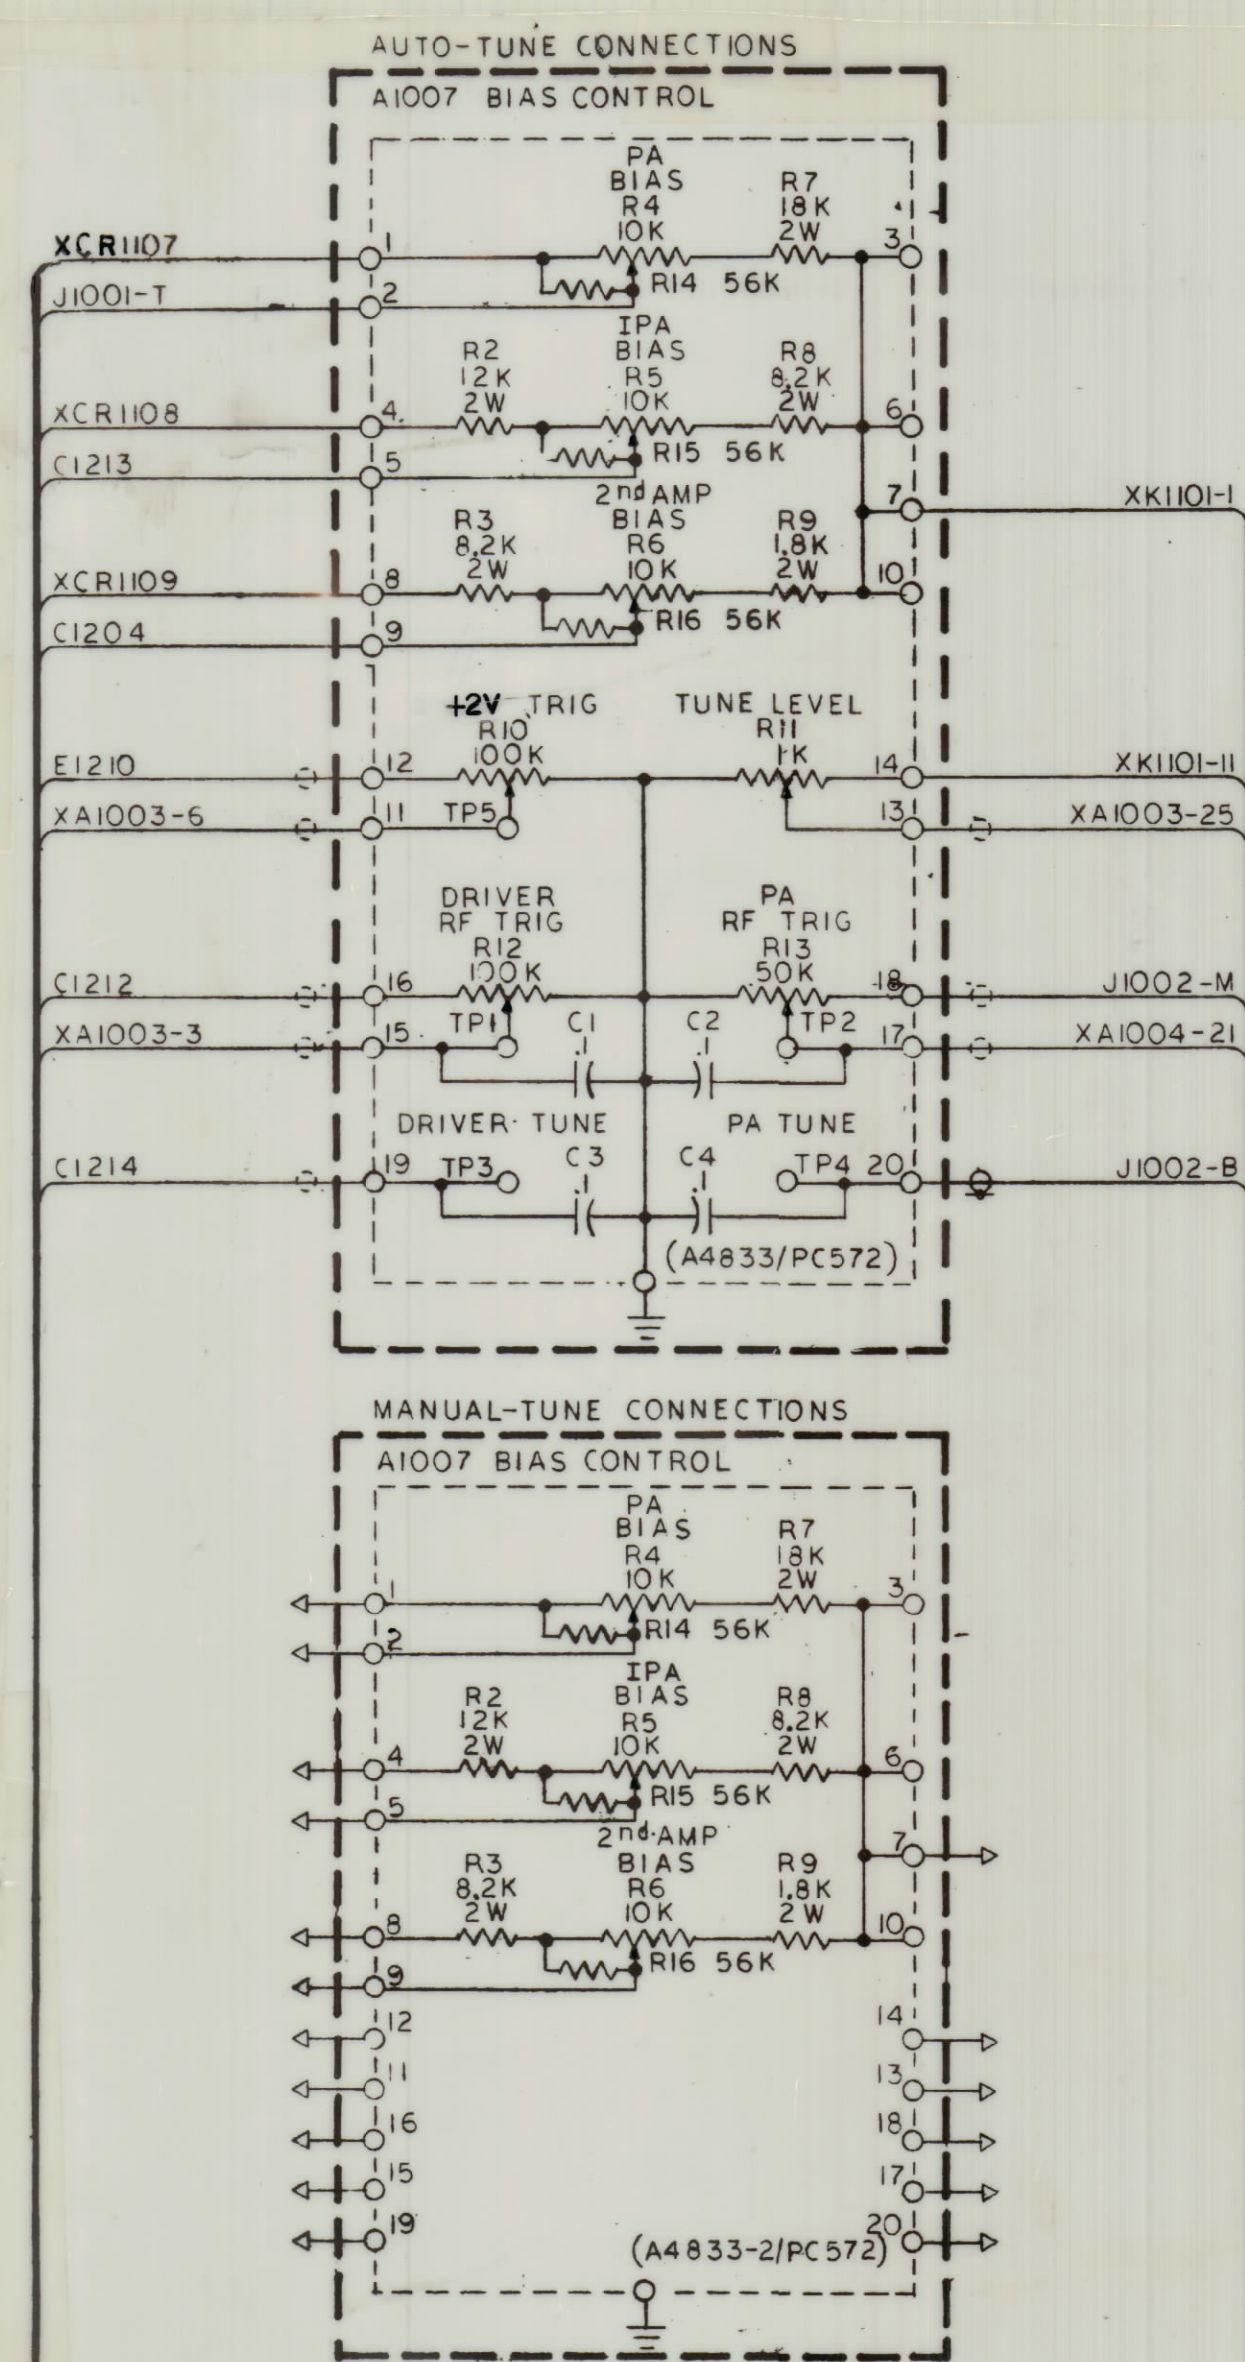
AUTO-TUNE CONNECTIONS

A1007 BIAS CONTROL

PA BIAS R4 10K

R7 18K 2W

XCR1107
J1001-T
1
2
3
R14 56K

IPA BIAS R5 10K

R2 12K 2W

R8 8.2K 2W

XCR1108
C1213
4
5
6
R15 56K

2nd AMP BIAS R6 10K

R3 8.2K 2W

R9 1.8K 2W

7
XK1101-1
XCR1109
C1204
8
9
10
R16 56K

+2V TRIG R10 100K

TUNE LEVEL R11 1K

E1210
XA1003-6
12
11
TP5
14
13
XK1101-11
XA1003-25

DRIVER RF TRIG R12 100K

PA RF TRIG R13 50K

C1212
XA1003-3
16
15
TP1
C1 .1
C2 .1
TP2
18
17
J1002-M
XA1004-21

DRIVER TUNE

PA TUNE

C1214
19
TP3
C3 .1
C4 .1
TP4
20
J1002-B

(A4833/PC572)

MANUAL-TUNE CONNECTIONS

A1007 BIAS CONTROL

PA BIAS R4 10K

R7 18K 2W

1
2
3
R14 56K

IPA BIAS R5 10K

R2 12K 2W

R8 8.2K 2W

4
5
6
R15 56K

2nd AMP BIAS R6 10K

R3 8.2K 2W

R9 1.8K 2W

7
8
9
10
R16 56K

12
11
16
15
19
14
13
18
17
20

(A4833-2/PC572)